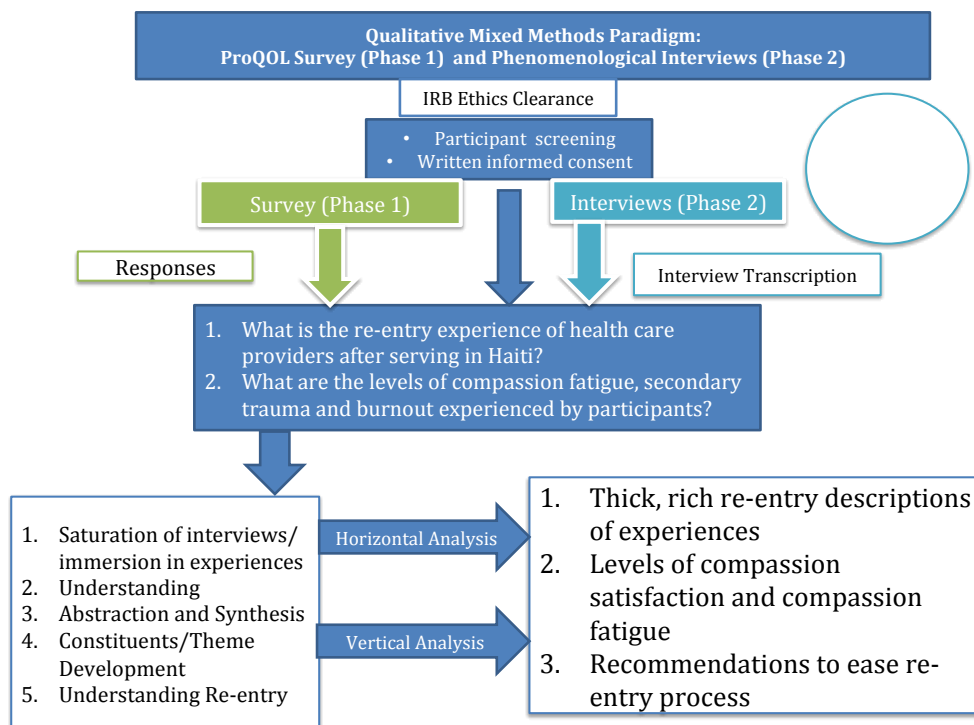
Qualitative Mixed Methods Paradigm:
ProQOL Survey (Phase 1) and Phenomenological Interviews (Phase 2)

IRB Ethics Clearance

• Participant screening
• Written informed consent

Survey (Phase 1)

Interviews (Phase 2)

Responses

Interview Transcription

1. What is the re-entry experience of health care providers after serving in Haiti?
2. What are the levels of compassion fatigue, secondary trauma and burnout experienced by participants?

1. Saturation of interviews/ immersion in experiences
2. Understanding
3. Abstraction and Synthesis
4. Constituents/Theme Development
5. Understanding Re-entry

Horizontal Analysis

Vertical Analysis

1. Thick, rich re-entry descriptions of experiences
2. Levels of compassion satisfaction and compassion fatigue
3. Recommendations to ease re-entry process